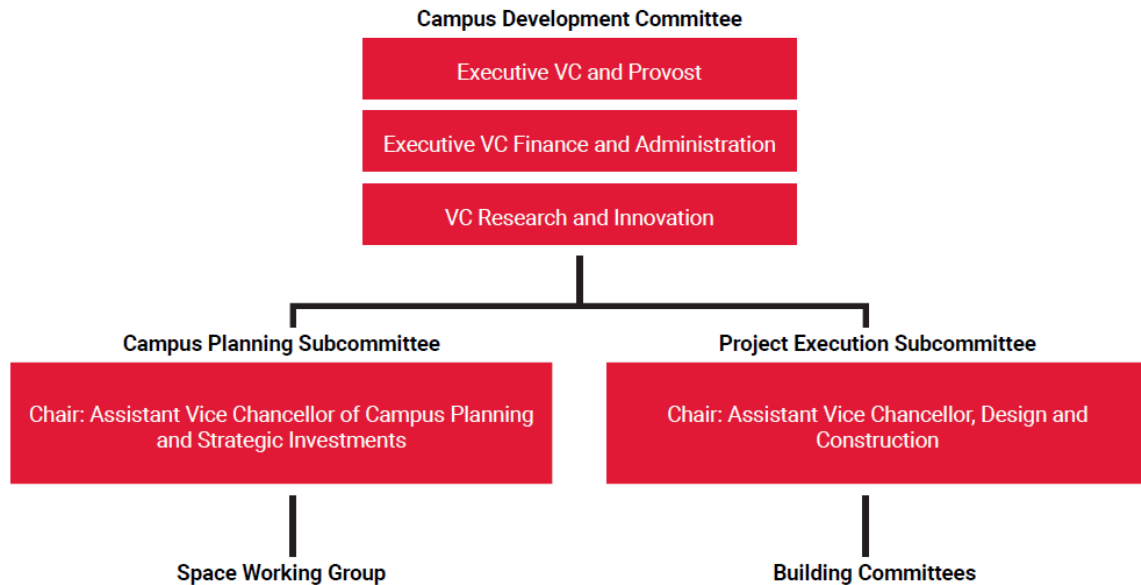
Campus Development Committee

Executive VC and Provost

Executive VC Finance and Administration

VC Research and Innovation

Campus Planning Subcommittee

Chair: Assistant Vice Chancellor of Campus Planning and Strategic Investments

Project Execution Subcommittee

Chair: Assistant Vice Chancellor, Design and Construction

Space Working Group

Building Committees